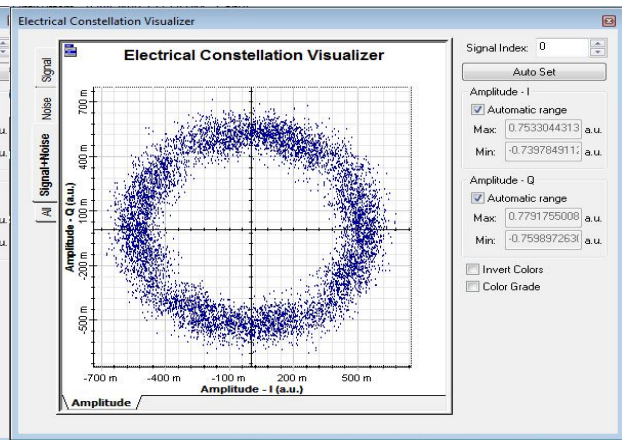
Electrical Constellation Visualizer

Signal
Noise
Signal+Noise
All

Electrical Constellation Visualizer

700 m
400 m
100 m
-200 m
-500 m

Amplitude - Q (a.u.)

-700 m
-400 m
-100 m
200 m
500 m

Amplitude - I (a.u.)

Amplitude

Signal Index: 0

Auto Set

Amplitude - I

Automatic range

Max: 0.7533044313 a.u.

Min: -0.739784911 a.u.

Amplitude - Q

Automatic range

Max: 0.7791755008 a.u.

Min: -0.759897263 a.u.

Invert Colors

Color Grade

a.u.
a.u.
a.u.
a.u.